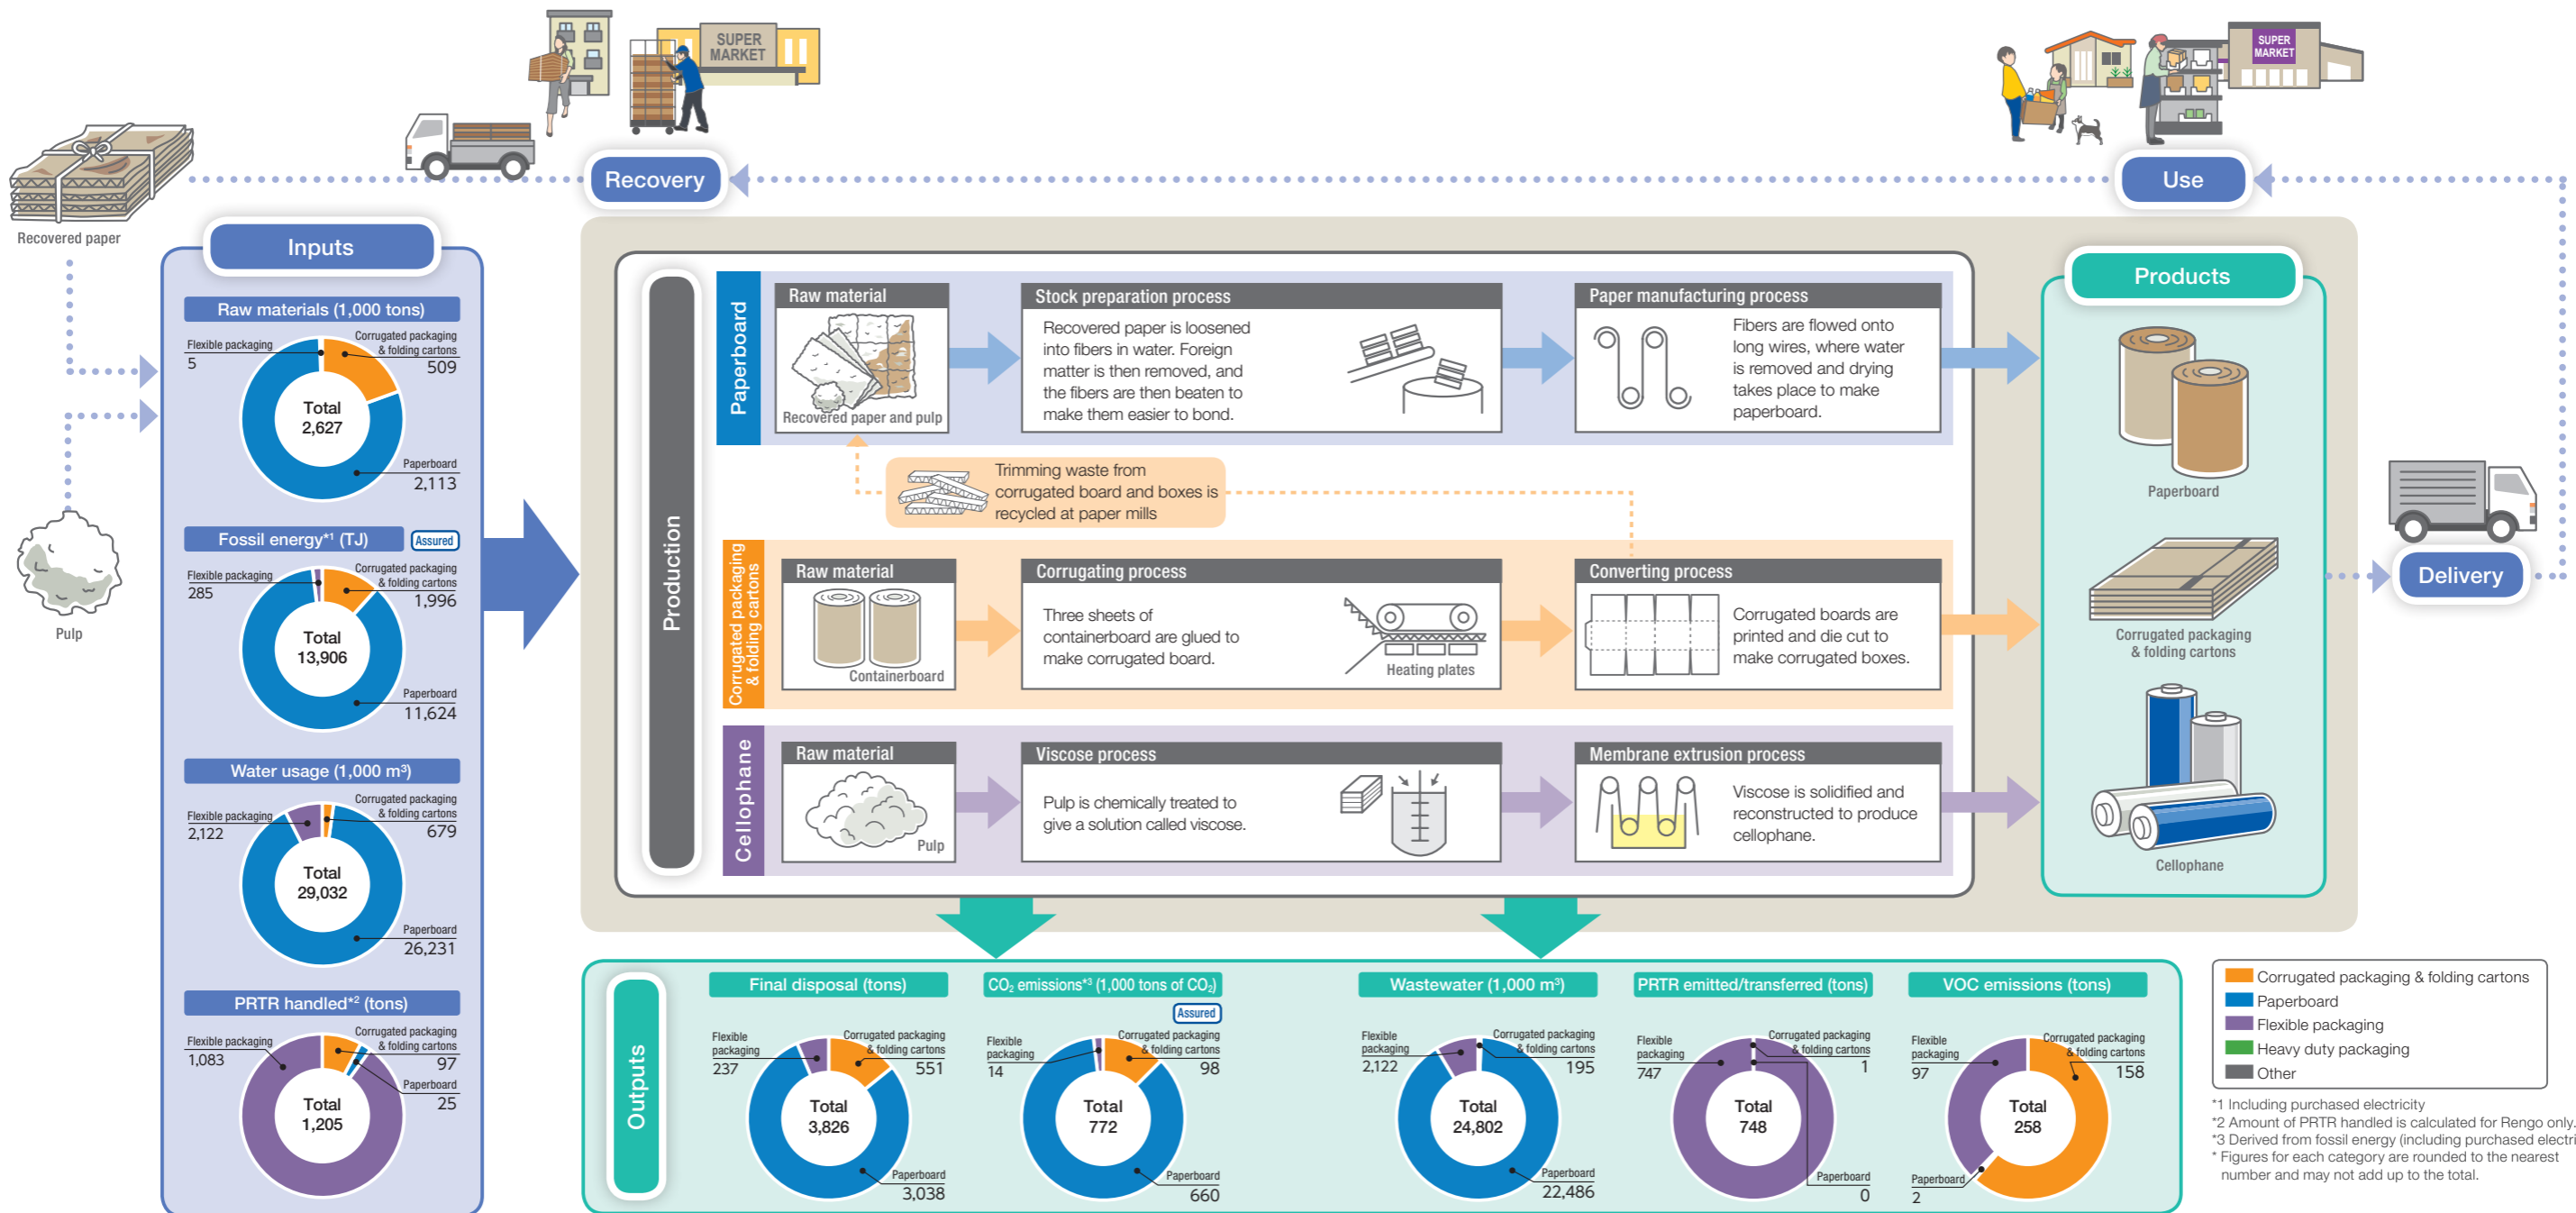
SUPER MARKET

SUPER MARKET

Recovered paper

Recovery

Use

Inputs

Raw materials (1,000 tons)

Flexible packaging 5

Corrugated packaging & folding cartons 509

Total 2,627

Paperboard 2,113

Fossil energy*1 (TJ) Assured

Flexible packaging 285

Corrugated packaging & folding cartons 1,996

Total 13,906

Paperboard 11,624

Water usage (1,000 m³)

Flexible packaging 2,122

Corrugated packaging & folding cartons 679

Total 29,032

Paperboard 26,231

PRTR handled*2 (tons)

Flexible packaging 1,083

Corrugated packaging & folding cartons 97

Paperboard 25

Total 1,205

Pulp

Production

Paperboard

Raw material

Recovered paper and pulp

Stock preparation process

Recovered paper is loosened into fibers in water. Foreign matter is then removed, and the fibers are then beaten to make them easier to bond.

Paper manufacturing process

Fibers are flowed onto long wires, where water is removed and drying takes place to make paperboard.

Trimming waste from corrugated board and boxes is recycled at paper mills

Corrugated packaging & folding cartons

Raw material

Containerboard

Corrugating process

Three sheets of containerboard are glued to make corrugated board.

Heating plates

Converting process

Corrugated boards are printed and die cut to make corrugated boxes.

Cellophane

Raw material

Pulp

Viscose process

Pulp is chemically treated to give a solution called viscose.

Membrane extrusion process

Viscose is solidified and reconstructed to produce cellophane.

Products

Paperboard

Corrugated packaging & folding cartons

Cellophane

Delivery

Outputs

Final disposal (tons)

Flexible packaging 237

Corrugated packaging & folding cartons 551

Total 3,826

Paperboard 3,038

$CO_2$ emissions*3 (1,000 tons of $CO_2$) Assured

Flexible packaging 14

Corrugated packaging & folding cartons 98

Total 772

Paperboard 660

Wastewater (1,000 m³)

Flexible packaging 2,122

Corrugated packaging & folding cartons 195

Total 24,802

Paperboard 22,486

PRTR emitted/transferred (tons)

Flexible packaging 747

Corrugated packaging & folding cartons 1

Total 748

Paperboard 0

VOC emissions (tons)

Flexible packaging 97

Corrugated packaging & folding cartons 158

Total 258

Paperboard 2

Corrugated packaging & folding cartons
Paperboard
Flexible packaging
Heavy duty packaging
Other

*1 Including purchased electricity
*2 Amount of PRTR handled is calculated for Rengo only.
*3 Derived from fossil energy (including purchased electri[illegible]
* Figures for each category are rounded to the nearest number and may not add up to the total.